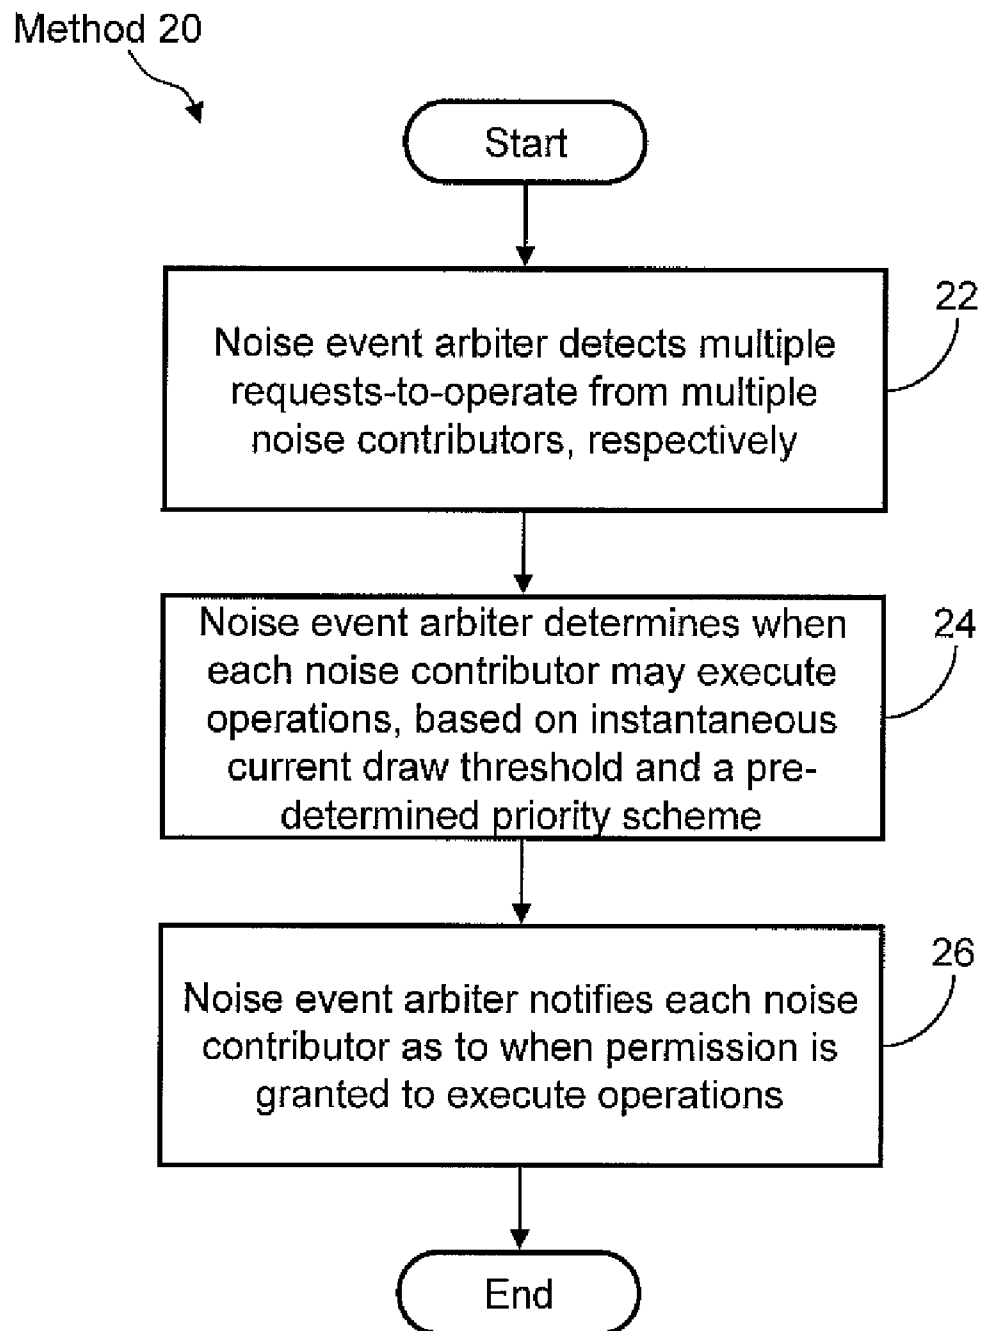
Method 20

Start

22

Noise event arbiter detects multiple requests-to-operate from multiple noise contributors, respectively

24

Noise event arbiter determines when each noise contributor may execute operations, based on instantaneous current draw threshold and a predetermined priority scheme

26

Noise event arbiter notifies each noise contributor as to when permission is granted to execute operations

End